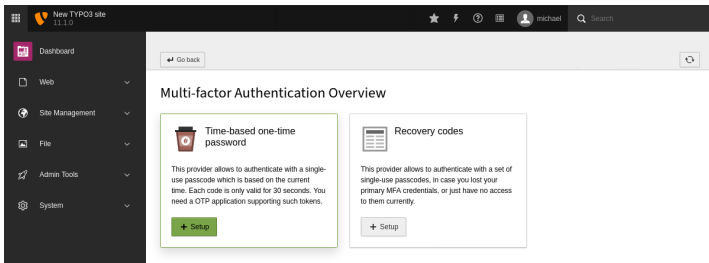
New TYPO3 site
11.1.0

michael
Search

Dashboard

Web

Site Management

File

Admin Tools

System

Go back

Multi-factor Authentication Overview

Time-based one-time password

This provider allows to authenticate with a single-use passcode which is based on the current time. Each code is only valid for 30 seconds. You need a OTP application supporting such tokens.

+ Setup

Recovery codes

This provider allows to authenticate with a set of single-use passcodes, in case you lost your primary MFA credentials, or just have no access to them currently.

+ Setup